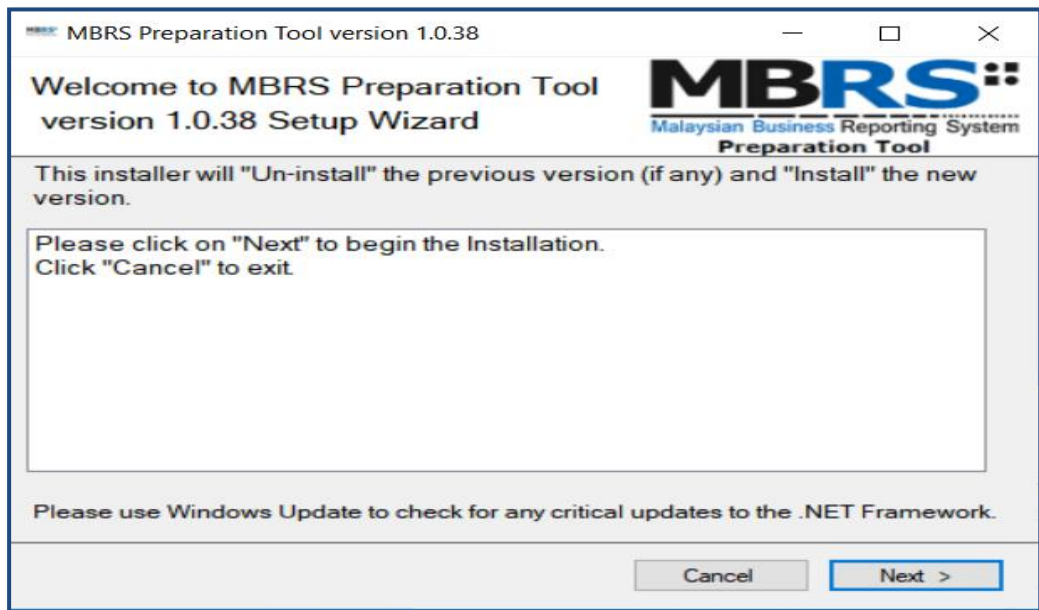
MBRS Preparation Tool version 1.0.38

Welcome to MBRS Preparation Tool version 1.0.38 Setup Wizard

MBRS
Malaysian Business Reporting System
Preparation Tool

This installer will "Un-install" the previous version (if any) and "Install" the new version.

Please click on "Next" to begin the Installation.
Click "Cancel" to exit.

Please use Windows Update to check for any critical updates to the .NET Framework.

Cancel

Next >